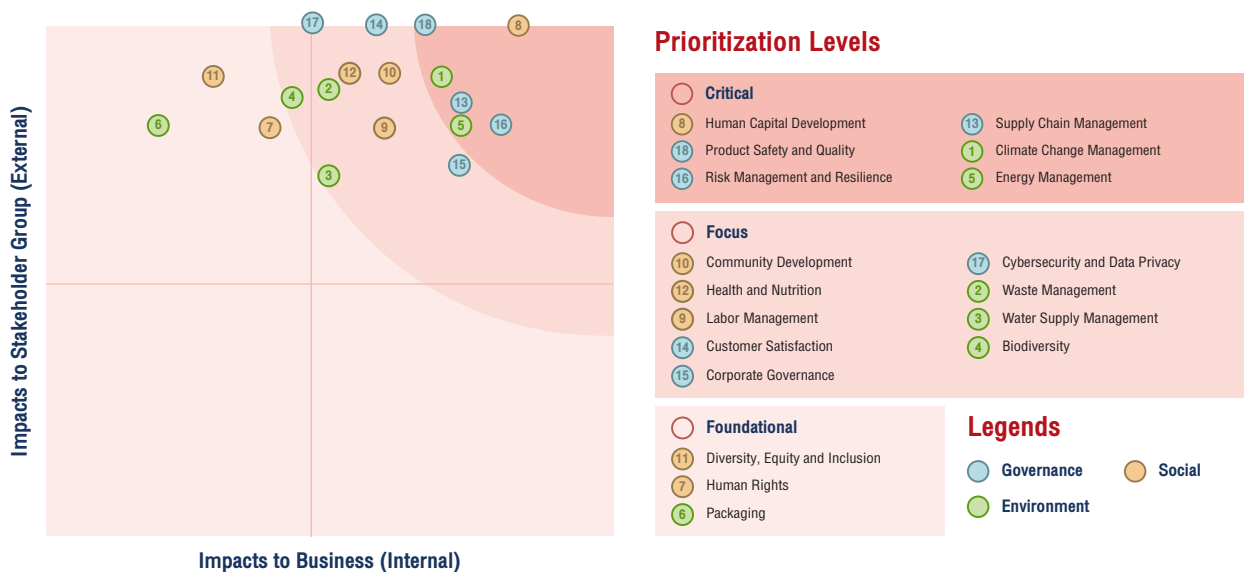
17 14 18 8
11 12 10 1
2
4
13
6 7 9 5 16
15
3

Impacts to Stakeholder Group (External)

Impacts to Business (Internal)

Prioritization Levels

Critical
8 Human Capital Development
18 Product Safety and Quality
16 Risk Management and Resilience
13 Supply Chain Management
1 Climate Change Management
5 Energy Management

Focus
10 Community Development
12 Health and Nutrition
9 Labor Management
14 Customer Satisfaction
15 Corporate Governance
17 Cybersecurity and Data Privacy
2 Waste Management
3 Water Supply Management
4 Biodiversity

Foundational
11 Diversity, Equity and Inclusion
7 Human Rights
6 Packaging

Legends
Governance
Social
Environment